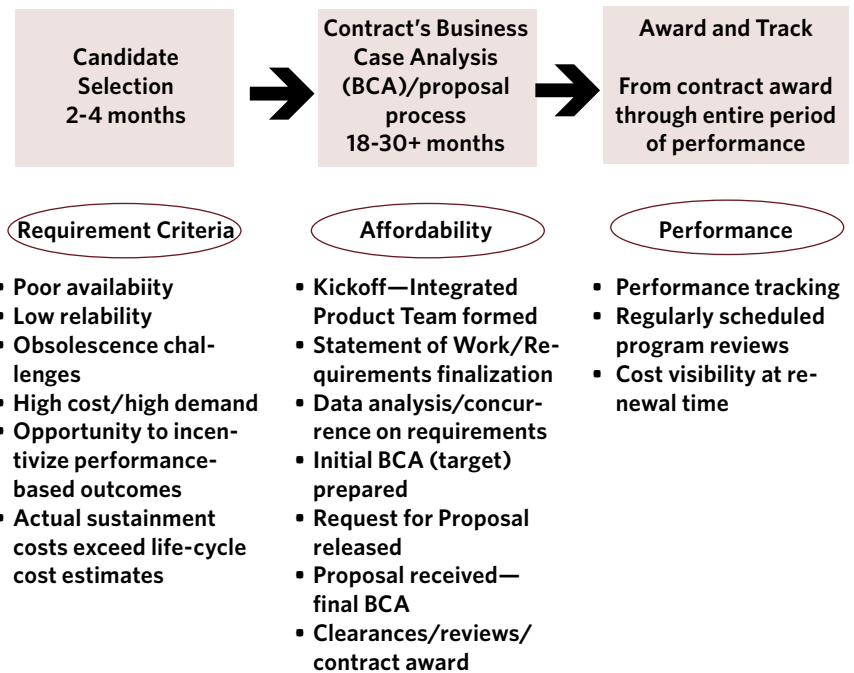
Candidate Selection
2-4 months

Contract's Business Case Analysis (BCA)/proposal process
18-30+ months

Award and Track

From contract award through entire period of performance

Requirement Criteria

- Poor availabiity
- Low relability
- Obsolescence challenges
- High cost/high demand
- Opportunity to incentivize performance-based outcomes
- Actual sustainment costs exceed life-cycle cost estimates

Affordability

- Kickoff—Integrated Product Team formed
- Statement of Work/Requirements finalization
- Data analysis/concurrence on requirements
- Initial BCA (target) prepared
- Request for Proposal released
- Proposal received—final BCA
- Clearances/reviews/contract award

Performance

- Performance tracking
- Regularly scheduled program reviews
- Cost visibility at renewal time